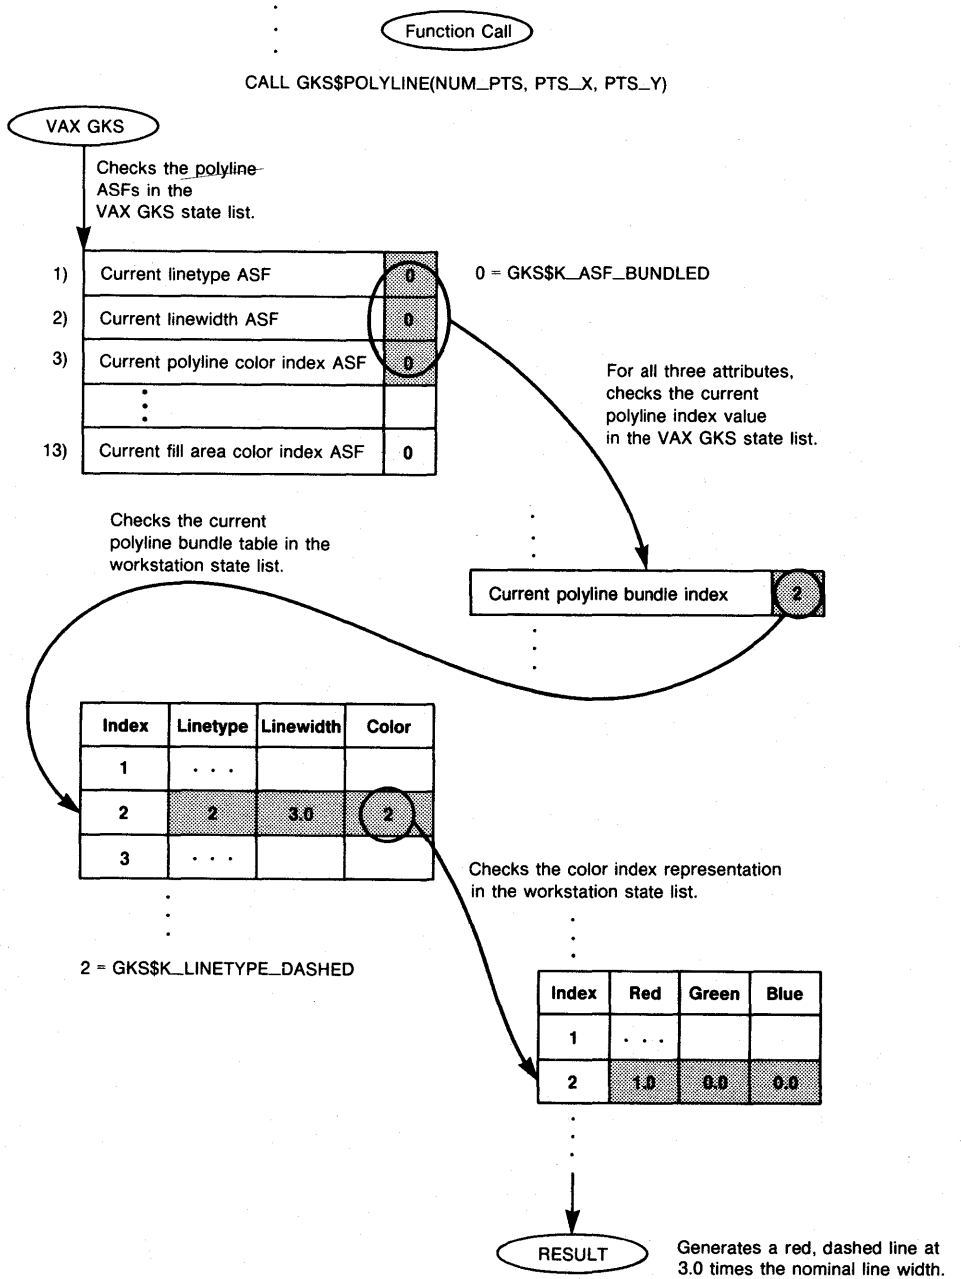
Function Call

CALL GKS$POLYLINE(NUM_PTS, PTS_X, PTS_Y)

VAX GKS

Checks the polyline ASFs in the VAX GKS state list.

| | | |
|---|---|---|
| 1) | Current linetype ASF | 0 |
| 2) | Current linewidth ASF | 0 |
| 3) | Current polyline color index ASF | 0 |
| | ⋮ | |
| 13) | Current fill area color index ASF | 0 |

0 = GKS$K_ASF_BUNDLED

For all three attributes, checks the current polyline index value in the VAX GKS state list.

Checks the current polyline bundle table in the workstation state list.

| Current polyline bundle index | 2 |
|---|---|

| Index | Linetype | Linewidth | Color |
|---|---|---|---|
| 1 | . . . | | |
| 2 | 2 | 3.0 | 2 |
| 3 | . . . | | |

2 = GKS$K_LINETYPE_DASHED

Checks the color index representation in the workstation state list.

| Index | Red | Green | Blue |
|---|---|---|---|
| 1 | . . . | | |
| 2 | 1.0 | 0.0 | 0.0 |

RESULT

Generates a red, dashed line at 3.0 times the nominal line width.